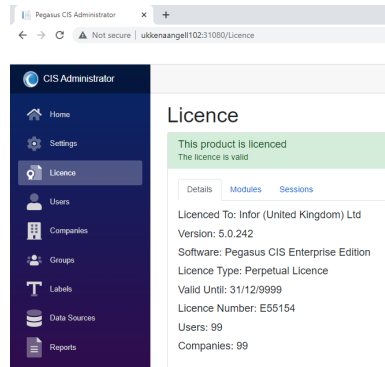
Pegasus CIS Administrator ×
+
← → C ⚠ Not secure | ukkenaangell102:31080/Licence

CIS Administrator

Home
Settings
Licence
Users
Companies
Groups
Labels
Data Sources
Reports

Licence

This product is licenced
The licence is valid

Details
Modules
Sessions

Licenced To: Infor (United Kingdom) Ltd
Version: 5.0.242
Software: Pegasus CIS Enterprise Edition
Licence Type: Perpetual Licence
Valid Until: 31/12/9999
Licence Number: E55154
Users: 99
Companies: 99